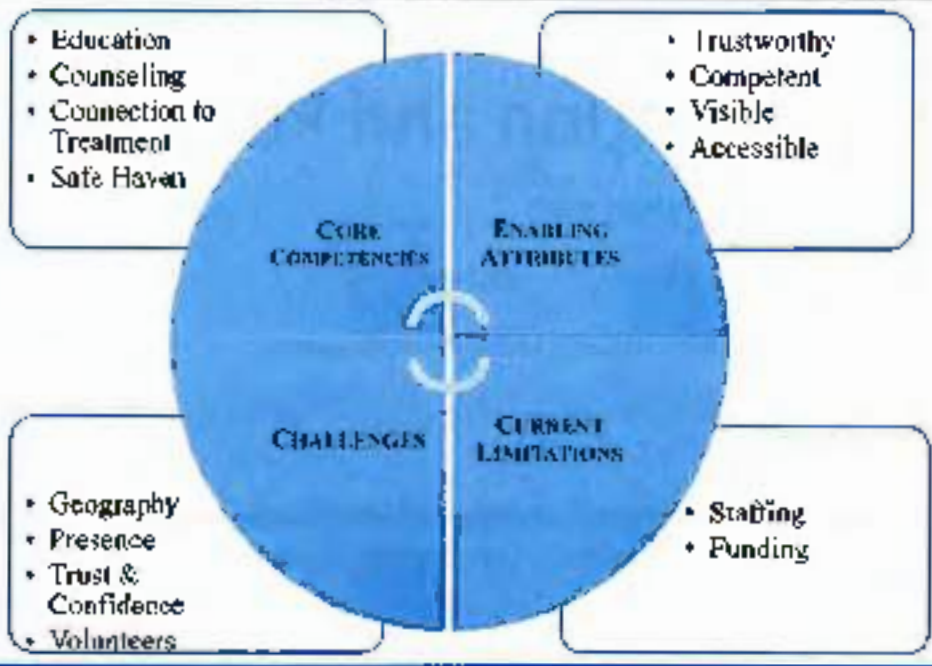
- Education
- Counseling
- Connection to Treatment
- Safe Haven

- Trustworthy
- Competent
- Visible
- Accessible

CORE COMPETENCIES

ENABLING ATTRIBUTES

CHALLENGES

CURRENT LIMITATIONS

- Geography
- Presence
- Trust & Confidence
- Volunteers

- Staffing
- Funding